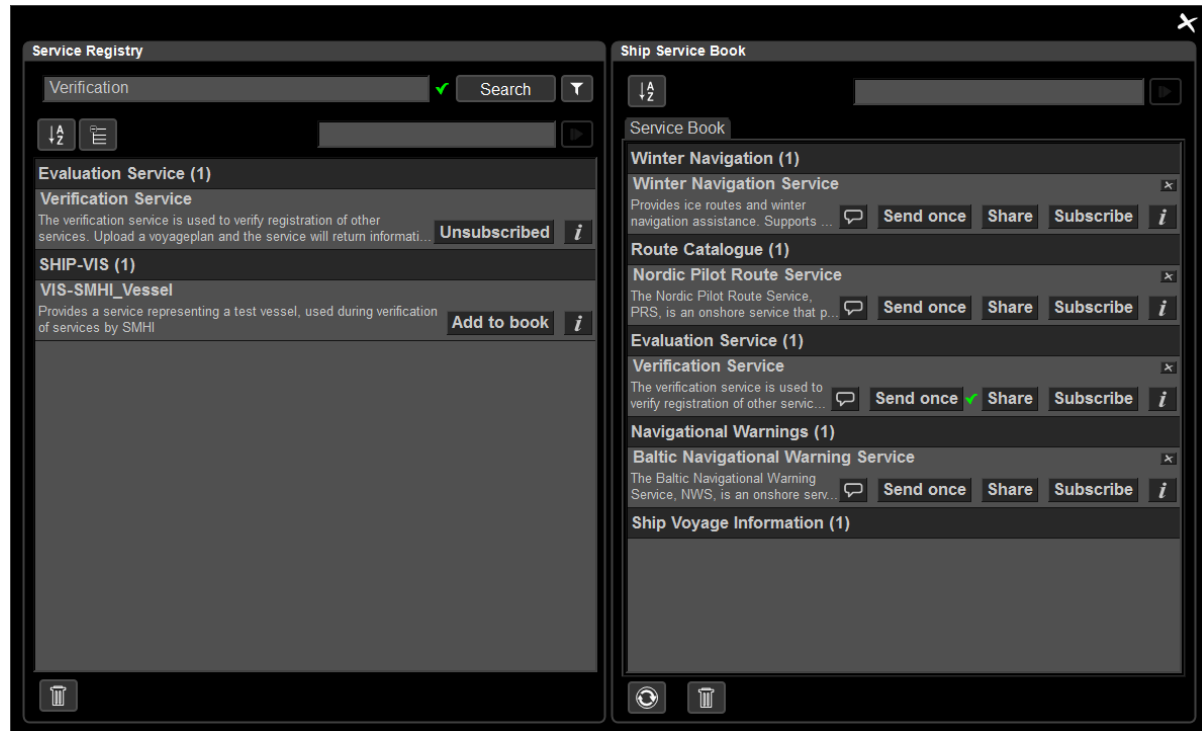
Service Registry

Verification

Search

Evaluation Service (1)

Verification Service

The verification service is used to verify registration of other services. Upload a voyageplan and the service will return informati...

Unsubscribed

i

SHIP-VIS (1)

VIS-SMHI_Vessel

Provides a service representing a test vessel, used during verification of services by SMHI

Add to book

i

Ship Service Book

Service Book

Winter Navigation (1)

Winter Navigation Service

Provides ice routes and winter navigation assistance. Supports ...

Send once

Share

Subscribe

i

Route Catalogue (1)

Nordic Pilot Route Service

The Nordic Pilot Route Service, PRS, is an onshore service that p...

Send once

Share

Subscribe

i

Evaluation Service (1)

Verification Service

The verification service is used to verify registration of other servic...

Send once

Share

Subscribe

i

Navigational Warnings (1)

Baltic Navigational Warning Service

The Baltic Navigational Warning Service, NWS, is an onshore serv...

Send once

Share

Subscribe

i

Ship Voyage Information (1)